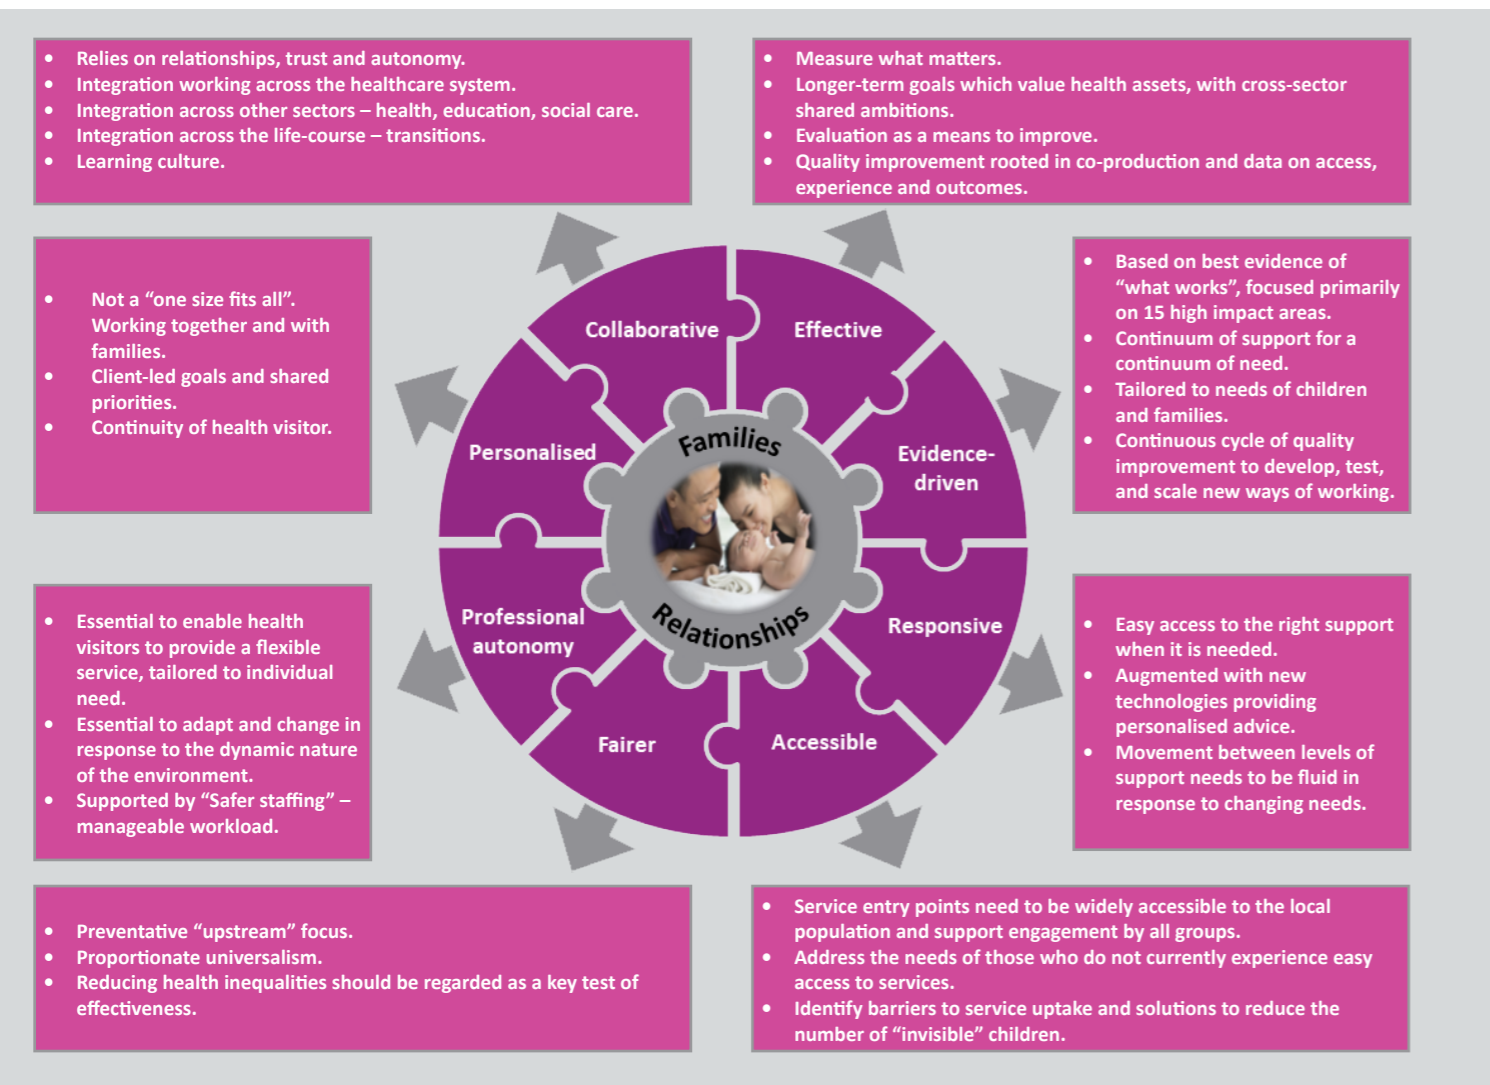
- Relies on relationships, trust and autonomy.
- Integration working across the healthcare system.
- Integration across other sectors – health, education, social care.
- Integration across the life-course – transitions.
- Learning culture.

- Measure what matters.
- Longer-term goals which value health assets, with cross-sector shared ambitions.
- Evaluation as a means to improve.
- Quality improvement rooted in co-production and data on access, experience and outcomes.

- Not a "one size fits all". Working together and with families.
- Client-led goals and shared priorities.
- Continuity of health visitor.

- Based on best evidence of "what works", focused primarily on 15 high impact areas.
- Continuum of support for a continuum of need.
- Tailored to needs of children and families.
- Continuous cycle of quality improvement to develop, test, and scale new ways of working.

Collaborative

Effective

Personalised

Evidence-driven

Families

Relationships

Professional autonomy

Responsive

Fairer

Accessible

- Essential to enable health visitors to provide a flexible service, tailored to individual need.
- Essential to adapt and change in response to the dynamic nature of the environment.
- Supported by "Safer staffing" – manageable workload.

- Easy access to the right support when it is needed.
- Augmented with new technologies providing personalised advice.
- Movement between levels of support needs to be fluid in response to changing needs.

- Preventative "upstream" focus.
- Proportionate universalism.
- Reducing health inequalities should be regarded as a key test of effectiveness.

- Service entry points need to be widely accessible to the local population and support engagement by all groups.
- Address the needs of those who do not currently experience easy access to services.
- Identify barriers to service uptake and solutions to reduce the number of "invisible" children.